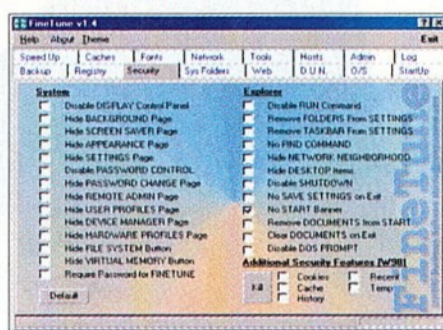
FineTune v1.4

Help About Theme

Exit

Speed Up | Caches | Fonts | Network | Tools | Hosts | Admin | Log
Backup | Registry | Security | Sys Folders | Web | D.U.N. | O/S | StartUp

System
Disable DISPLAY Control Panel
Hide BACKGROUND Page
Hide SCREEN SAVER Page
Hide APPEARANCE Page
Hide SETTINGS Page
Disable PASSWORD CONTROL
Hide PASSWORD CHANGE Page
Hide REMOTE ADMIN Page
Hide USER PROFILES Page
Hide DEVICE MANAGER Page
Hide HARDWARE PROFILES Page
Hide FILE SYSTEM Button
Hide VIRTUAL MEMORY Button
Require Password for FINETUNE

Default

Explorer
Disable RUN Command
Remove FOLDERS From SETTINGS
Remove TASKBAR From SETTINGS
No FIND COMMAND
Hide NETWORK NEIGHBORHOOD
Hide DESKTOP Items
Disable SHUTDOWN
No SAVE SETTINGS on Exit
No START Banner
Remove DOCUMENTS from START
Clear DOCUMENTS on Exit
Disable DOS PROMPT

Additional Security Features (W98)
Kill
Cookies
Cache
History
Recent
Temp

FineTune